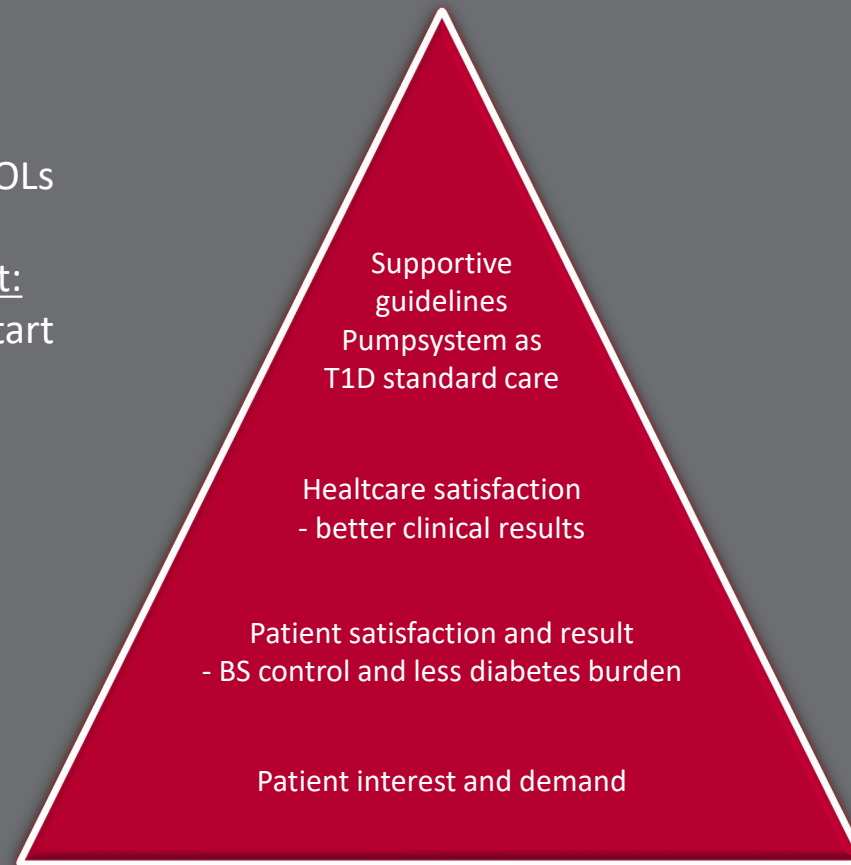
OLs

t:
tart

Supportive guidelines
Pumpsystem as T1D standard care

Healtcare satisfaction
- better clinical results

Patient satisfaction and result
- BS control and less diabetes burden

Patient interest and demand